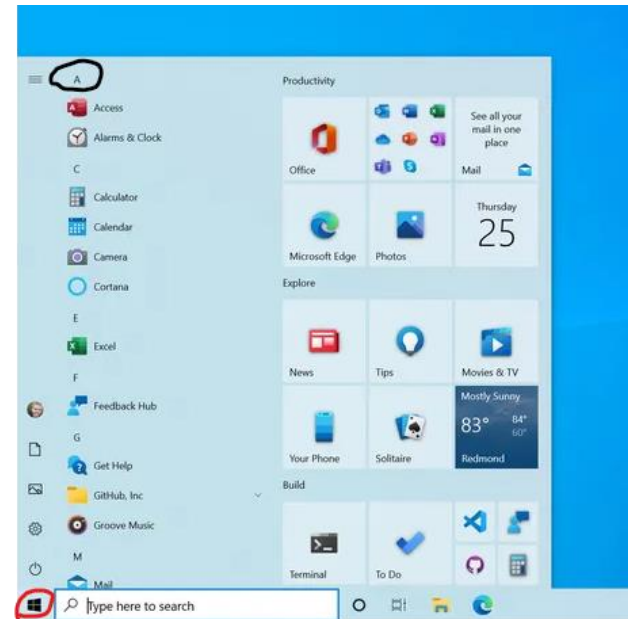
A
Access
Alarms & Clock
C
Calculator
Calendar
Camera
Cortana
E
Excel
F
Feedback Hub
G
Get Help
GitHub, Inc
Groove Music
M
Mail

Productivity
Office
See all your mail in one place
Mail
Microsoft Edge
Photos
Thursday
25
Explore
News
Tips
Movies & TV
Your Phone
Solitaire
Mostly Sunny
83°
84°
60°
Redmond
Build
Terminal
To Do

Type here to search